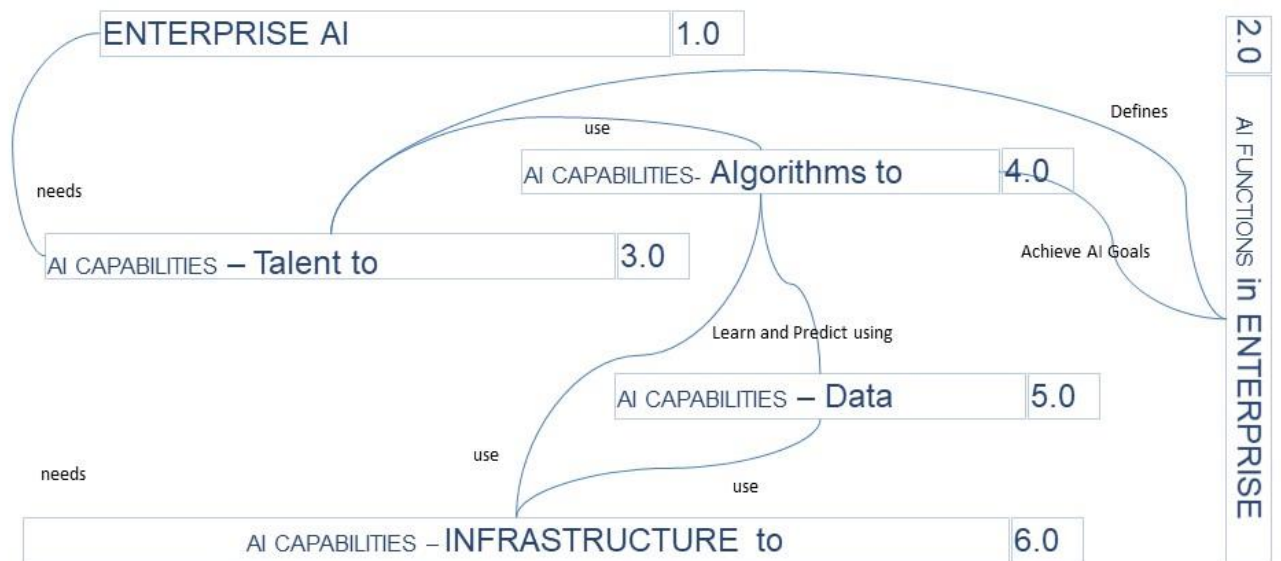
ENTERPRISE AI 1.0

2.0

AI FUNCTIONS in ENTERPRISE

Defines

use

AI CAPABILITIES- Algorithms to 4.0

needs

AI CAPABILITIES – Talent to 3.0

Achieve AI Goals

Learn and Predict using

AI CAPABILITIES – Data 5.0

use

needs

use

AI CAPABILITIES – INFRASTRUCTURE to 6.0